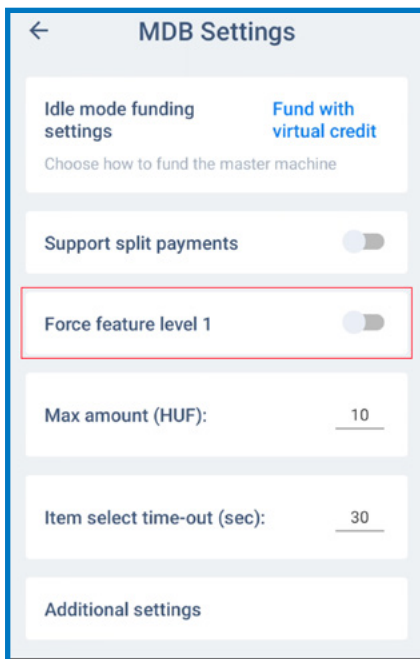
←
MDB Settings

Idle mode funding settings
Fund with virtual credit
Choose how to fund the master machine

Support split payments

Force feature level 1

Max amount (HUF):
10

Item select time-out (sec):
30

Additional settings